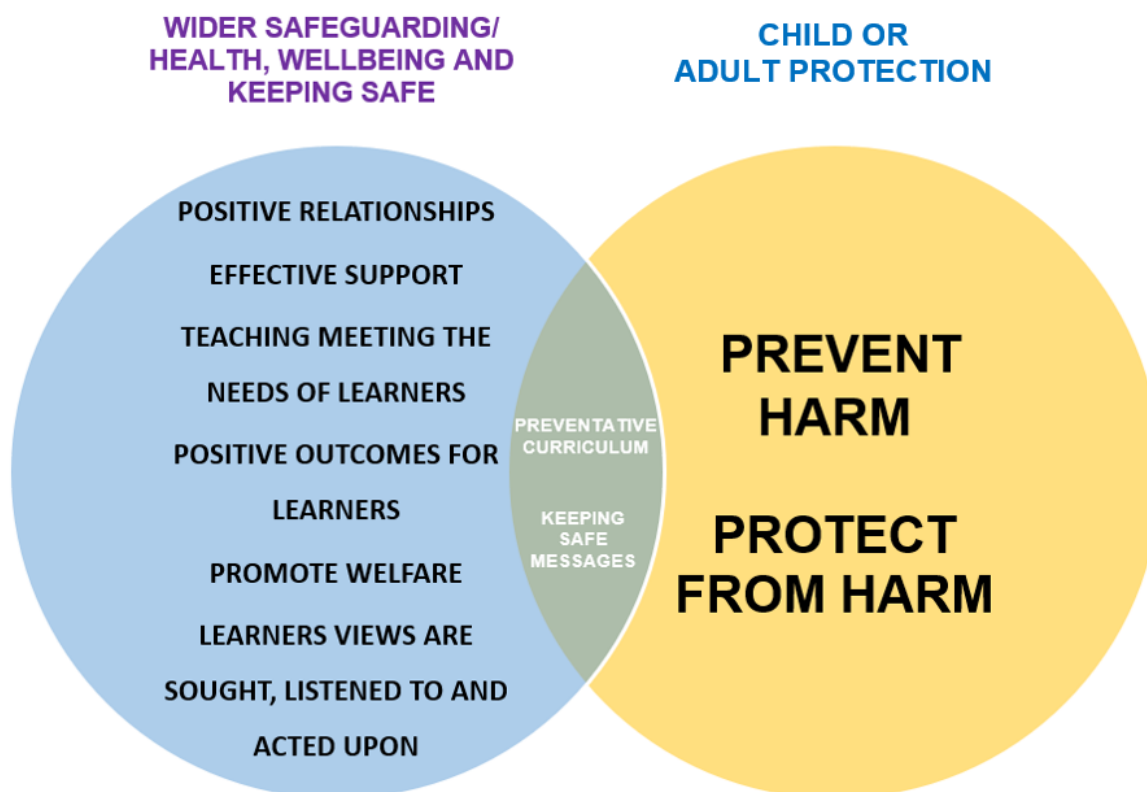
WIDER SAFEGUARDING/ HEALTH, WELLBEING AND KEEPING SAFE

CHILD OR ADULT PROTECTION

POSITIVE RELATIONSHIPS

EFFECTIVE SUPPORT

TEACHING MEETING THE NEEDS OF LEARNERS

POSITIVE OUTCOMES FOR LEARNERS

PROMOTE WELFARE

LEARNERS VIEWS ARE SOUGHT, LISTENED TO AND ACTED UPON

PREVENTATIVE CURRICULUM

KEEPING SAFE MESSAGES

PREVENT HARM

PROTECT FROM HARM